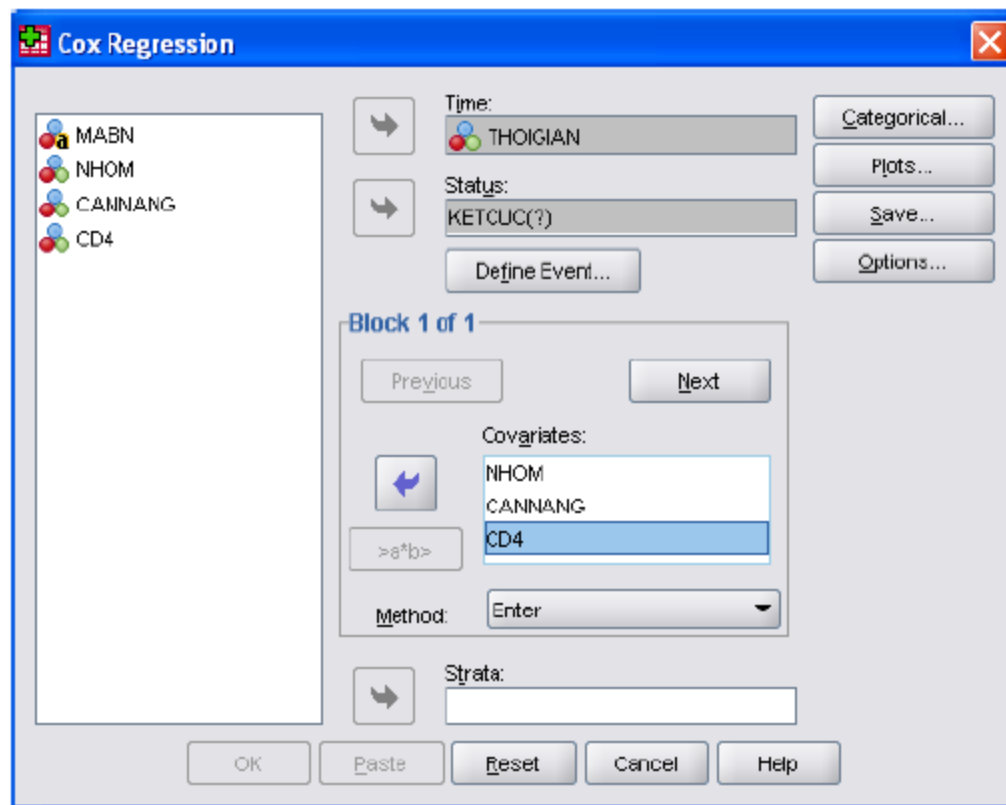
Cox Regression

MABN
NHOM
CANNANG
CD4

Time:
THOIGIAN

Status:
KETCUC(?)

Define Event...

Categorical...
Plots...
Save...
Options...

Block 1 of 1

Previous
Next

Covariates:
NHOM
CANNANG
CD4

>a*b>

Method:
Enter

Strata:

OK
Paste
Reset
Cancel
Help